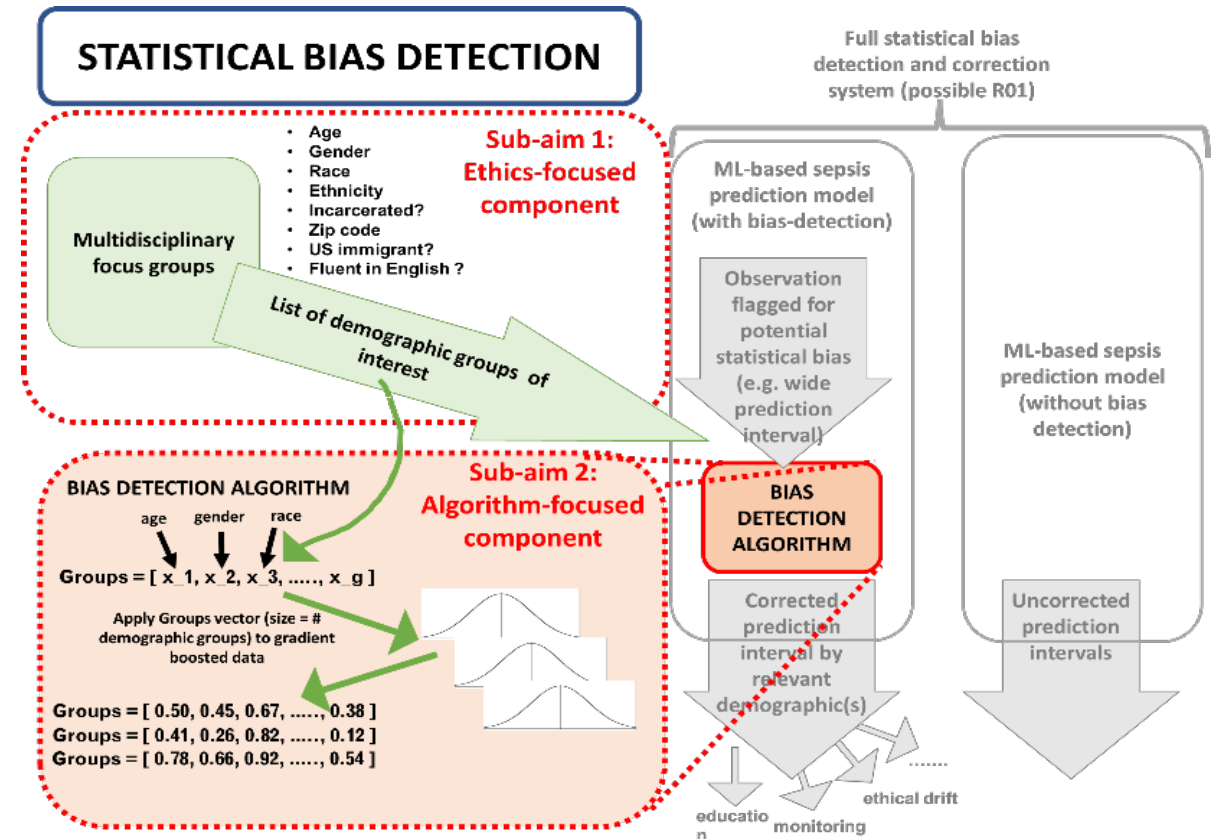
STATISTICAL BIAS DETECTION

Full statistical bias detection and correction system (possible R01)

Sub-aim 1: Ethics-focused component

- Age
- Gender
- Race
- Ethnicity
- Incarcerated?
- Zip code
- US immigrant?
- Fluent in English ?

Multidisciplinary focus groups

List of demographic groups of interest

ML-based sepsis prediction model (with bias-detection)

Observation flagged for potential statistical bias (e.g. wide prediction interval)

ML-based sepsis prediction model (without bias detection)

Sub-aim 2: Algorithm-focused component

BIAS DETECTION ALGORITHM

age gender race

Groups = [ x_1, x_2, x_3, ….., x_g ]

Apply Groups vector (size = # demographic groups) to gradient boosted data

Groups = [ 0.50, 0.45, 0.67, ….., 0.38 ]
Groups = [ 0.41, 0.26, 0.82, ….., 0.12 ]
Groups = [ 0.78, 0.66, 0.92, ….., 0.54 ]

BIAS DETECTION ALGORITHM

Corrected prediction interval by relevant demographic(s)

Uncorrected prediction intervals

…….

ethical drift

education

monitoring